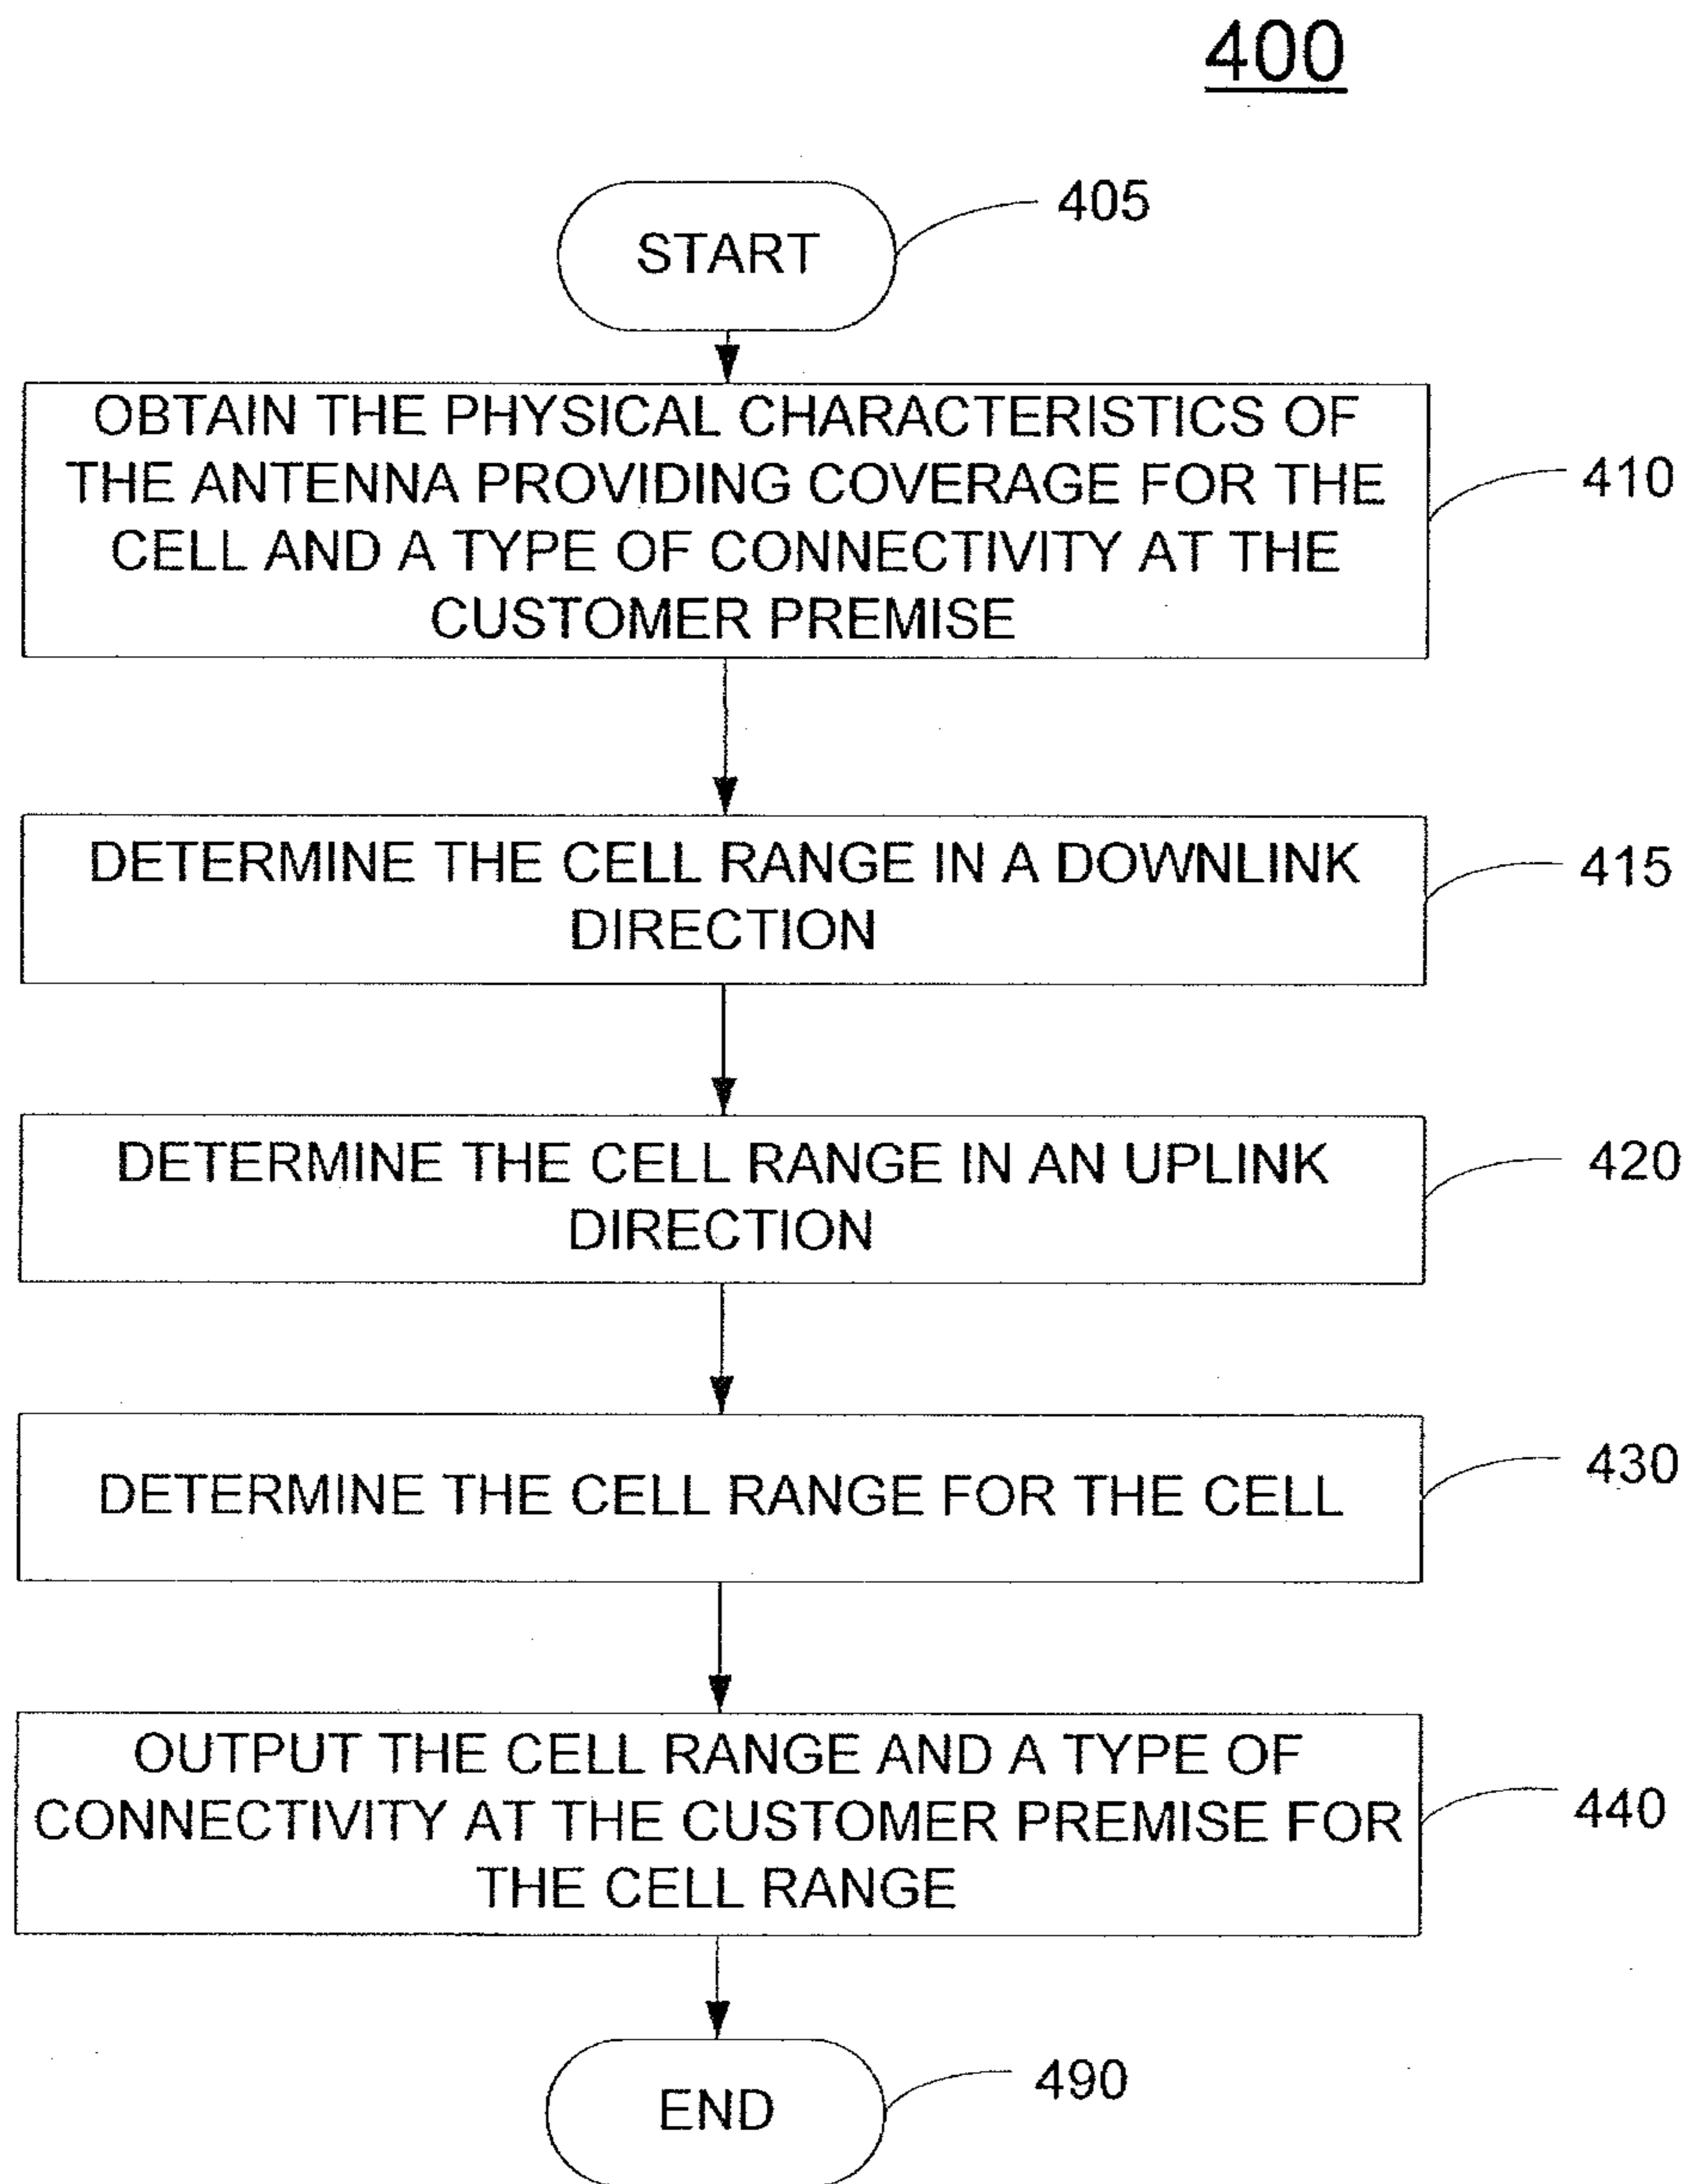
400

START

405

OBTAIN THE PHYSICAL CHARACTERISTICS OF THE ANTENNA PROVIDING COVERAGE FOR THE CELL AND A TYPE OF CONNECTIVITY AT THE CUSTOMER PREMISE

410

DETERMINE THE CELL RANGE IN A DOWNLINK DIRECTION

415

DETERMINE THE CELL RANGE IN AN UPLINK DIRECTION

420

DETERMINE THE CELL RANGE FOR THE CELL

430

OUTPUT THE CELL RANGE AND A TYPE OF CONNECTIVITY AT THE CUSTOMER PREMISE FOR THE CELL RANGE

440

END

490